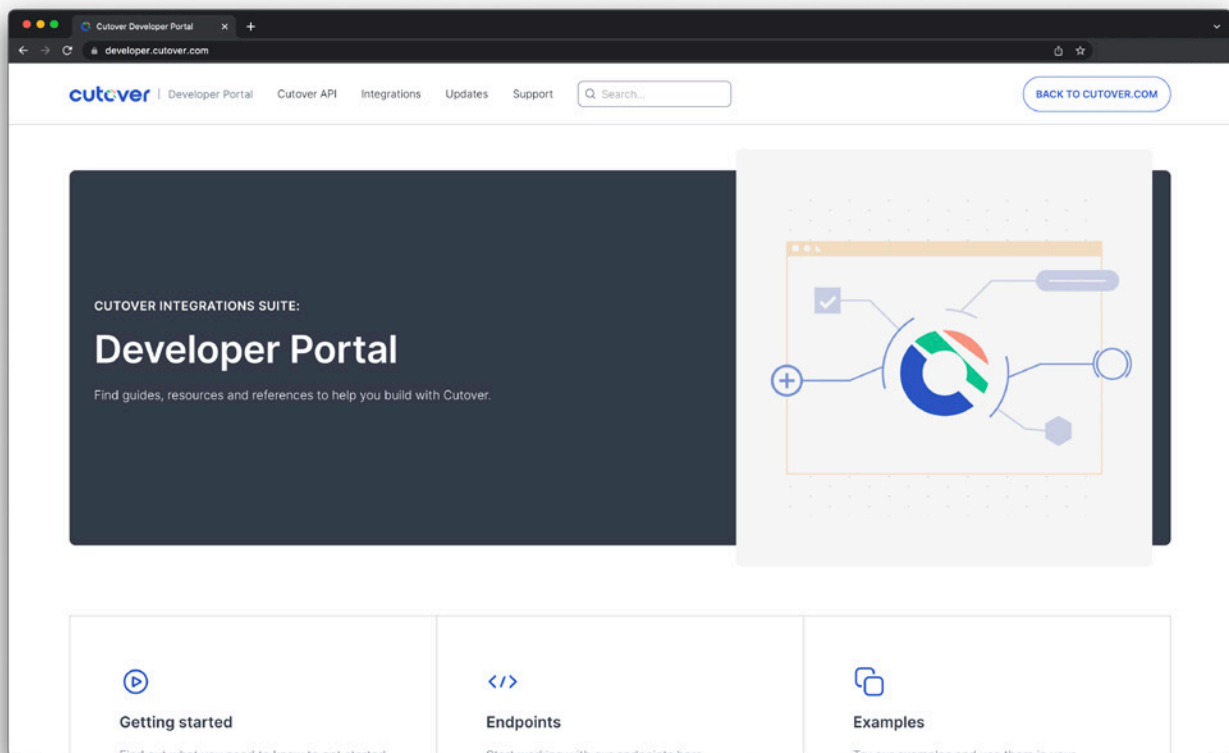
Cutover Developer Portal

developer.cutover.com

cutover | Developer Portal Cutover API Integrations Updates Support Search...

BACK TO CUTOVER.COM

CUTOVER INTEGRATIONS SUITE:

Developer Portal

Find guides, resources and references to help you build with Cutover.

Getting started

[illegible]

Endpoints

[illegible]

Examples

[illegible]